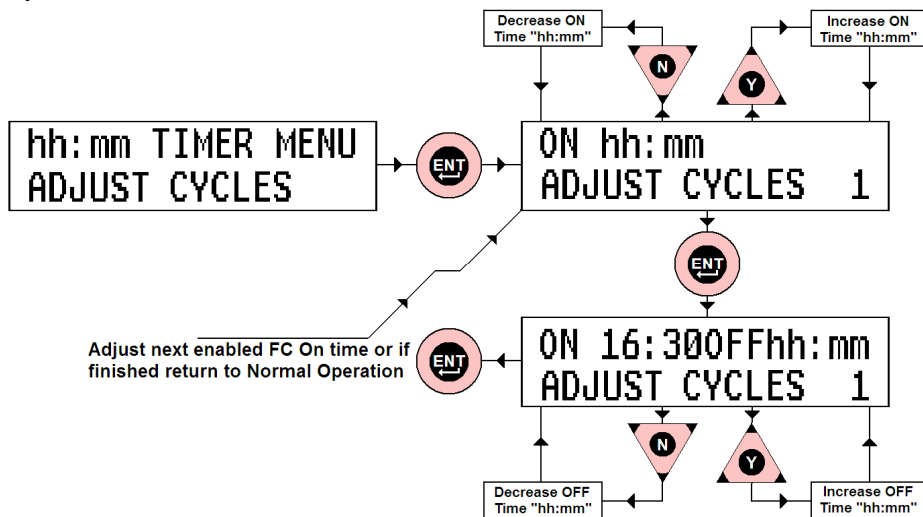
Decrease ON Time "hh:mm"

N

Y

Increase ON Time "hh:mm"

hh:mm TIMER MENU
ADJUST CYCLES

ENT

ON hh:mm
ADJUST CYCLES 1

ENT

Adjust next enabled FC On time or if finished return to Normal Operation

ENT

ON 16:30OFFhh:mm
ADJUST CYCLES 1

N

Y

Decrease OFF Time "hh:mm"

Increase OFF Time "hh:mm"